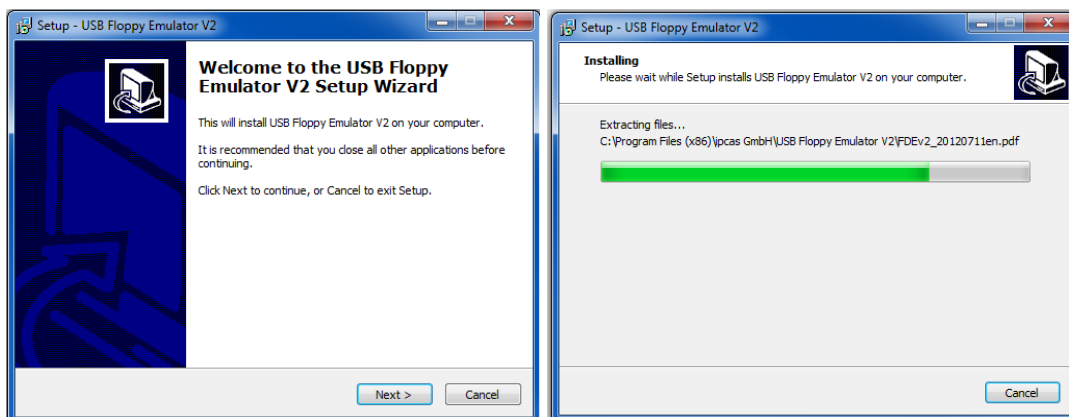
Setup - USB Floppy Emulator V2

Welcome to the USB Floppy Emulator V2 Setup Wizard

This will install USB Floppy Emulator V2 on your computer.

It is recommended that you close all other applications before continuing.

Click Next to continue, or Cancel to exit Setup.

Next >

Cancel

Setup - USB Floppy Emulator V2

Installing

Please wait while Setup installs USB Floppy Emulator V2 on your computer.

Extracting files...

C:\Program Files (x86)\ipcas GmbH\USB Floppy Emulator V2\FDEv2_20120711en.pdf

Cancel